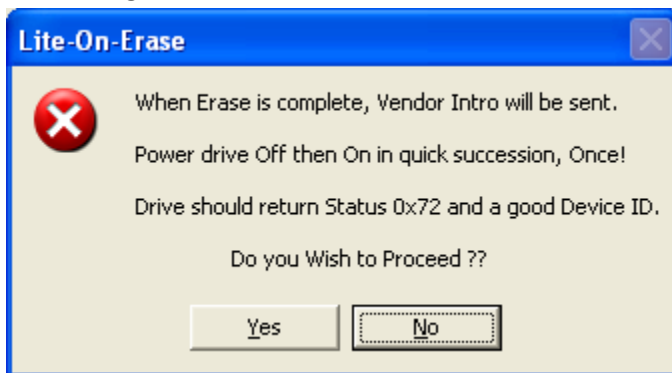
Lite-On-Erase

When Erase is complete, Vendor Intro will be sent.

Power drive Off then On in quick succession, Once!

Drive should return Status 0x72 and a good Device ID.

Do you Wish to Proceed ??

Yes

No